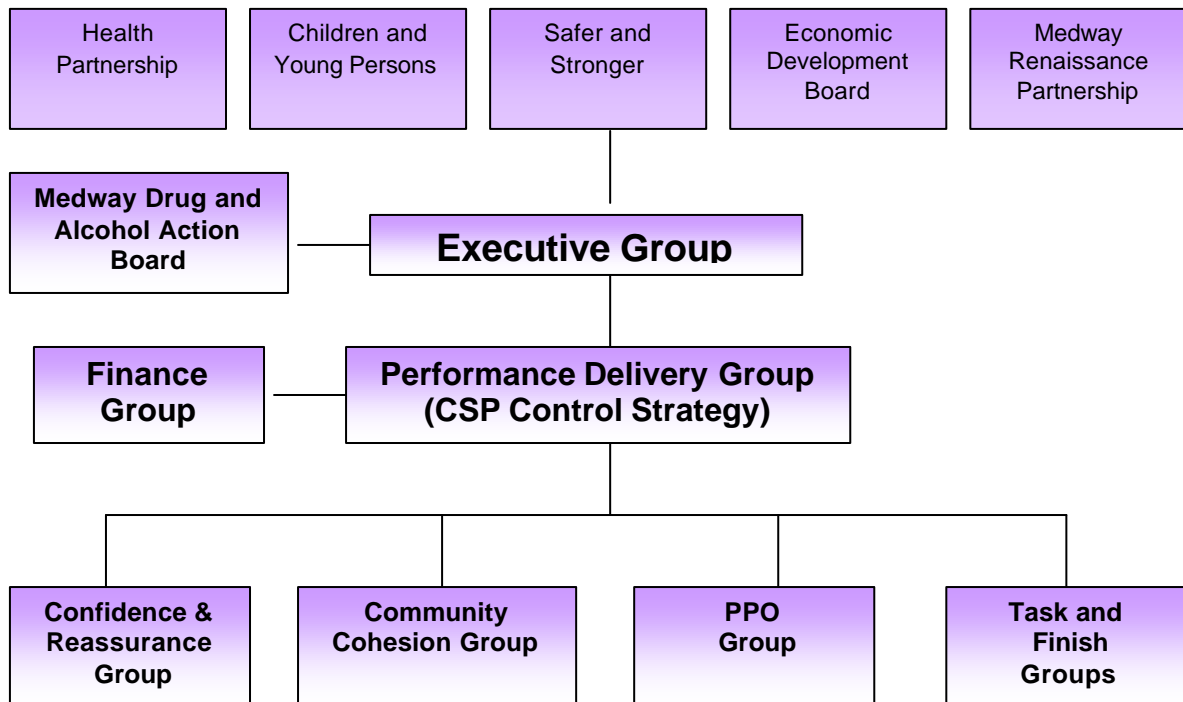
Health Partnership

Children and Young Persons

Safer and Stronger

Economic Development Board

Medway Renaissance Partnership

Medway Drug and Alcohol Action Board

Executive Group

Finance Group

Performance Delivery Group (CSP Control Strategy)

Confidence & Reassurance Group

Community Cohesion Group

PPO Group

Task and Finish Groups